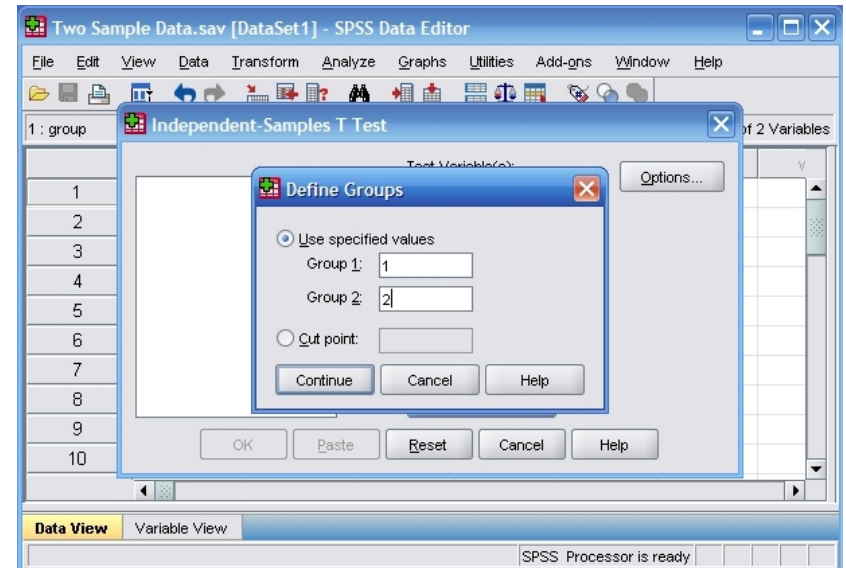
Two Sample Data.sav [DataSet1] - SPSS Data Editor

File Edit View Data Transform Analyze Graphs Utilities Add-ons Window Help

1 : group

Independent-Samples T Test

of 2 Variables

Test Variable(s):

Options...

V

1
2
3
4
5
6
7
8
9
10

Define Groups

Use specified values

Group 1: 1

Group 2: 2

Cut point:

Continue Cancel Help

OK Paste Reset Cancel Help

Data View Variable View

SPSS Processor is ready